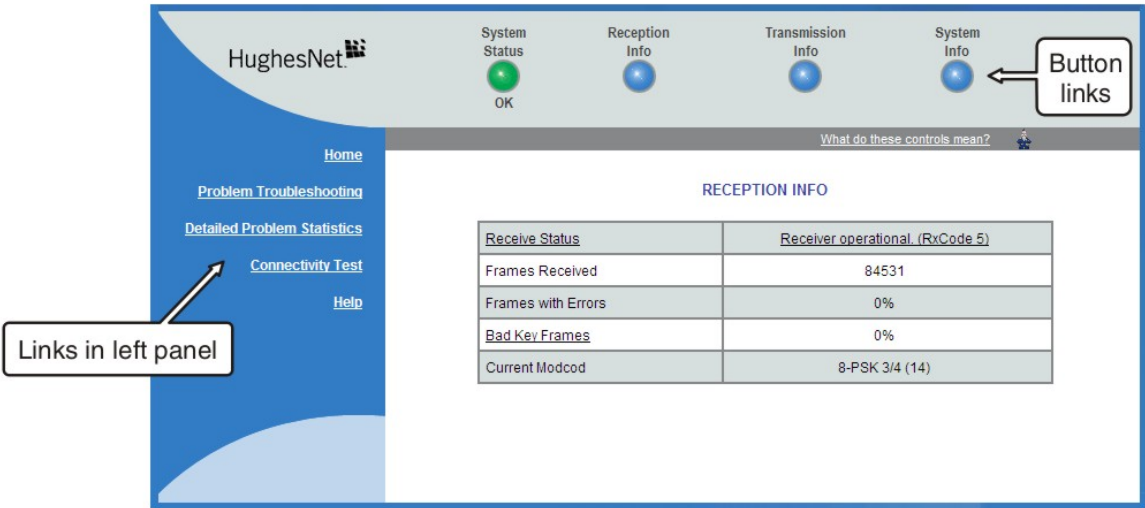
HughesNet.

System Status
OK

Reception Info

Transmission Info

System Info

Button links

What do these controls mean?

Home

Problem Troubleshooting

Detailed Problem Statistics

Connectivity Test

Help

Links in left panel

RECEPTION INFO

| Receive Status | Receiver operational. (RxCode 5) |
|---|---|
| Frames Received | 84531 |
| Frames with Errors | 0% |
| Bad Key Frames | 0% |
| Current Modcod | 8-PSK 3/4 (14) |